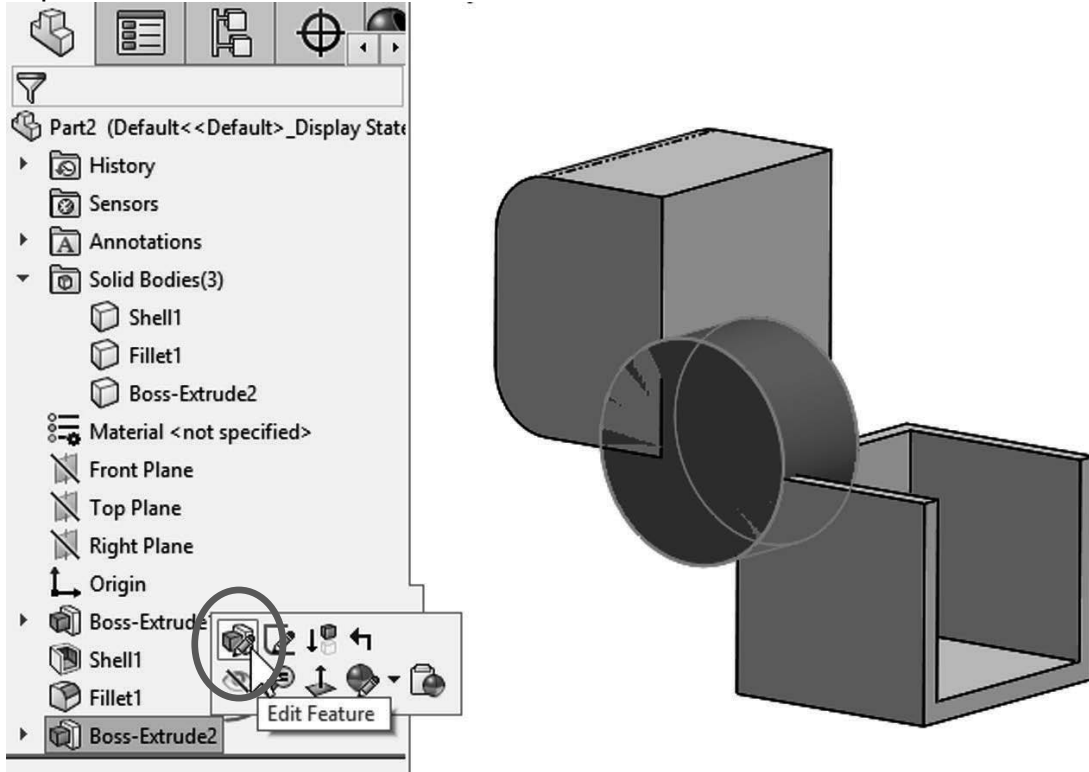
Part2 (Default<<Default>_Display State

History

Sensors

Annotations

Solid Bodies(3)

Shell1

Fillet1

Boss-Extrude2

Material <not specified>

Front Plane

Top Plane

Right Plane

Origin

Boss-Extrude

Shell1

Fillet1

Boss-Extrude2

Edit Feature